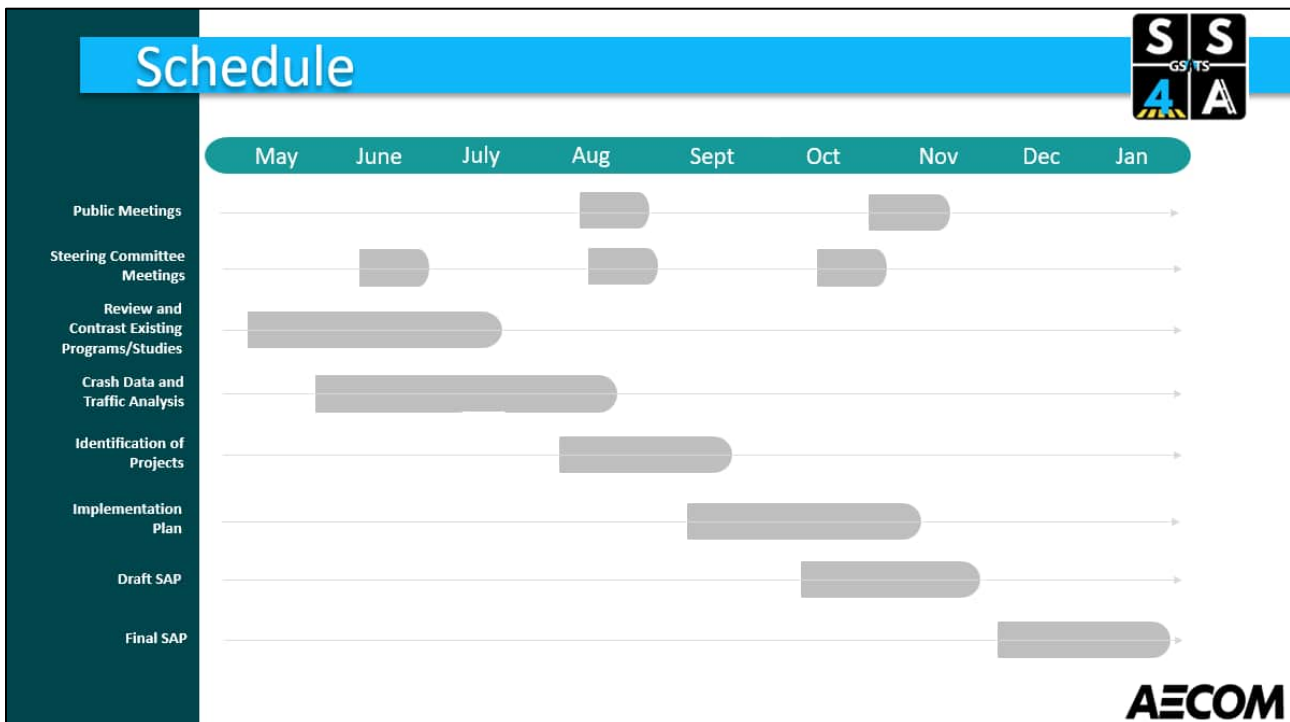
Schedule

S S GSATS 4 A

| | May | June | July | Aug | Sept | Oct | Nov | Dec | Jan |
|---|---|---|---|---|---|---|---|---|---|

Public Meetings

Steering Committee Meetings

Review and Contrast Existing Programs/Studies

Crash Data and Traffic Analysis

Identification of Projects

Implementation Plan

Draft SAP

Final SAP

AECOM